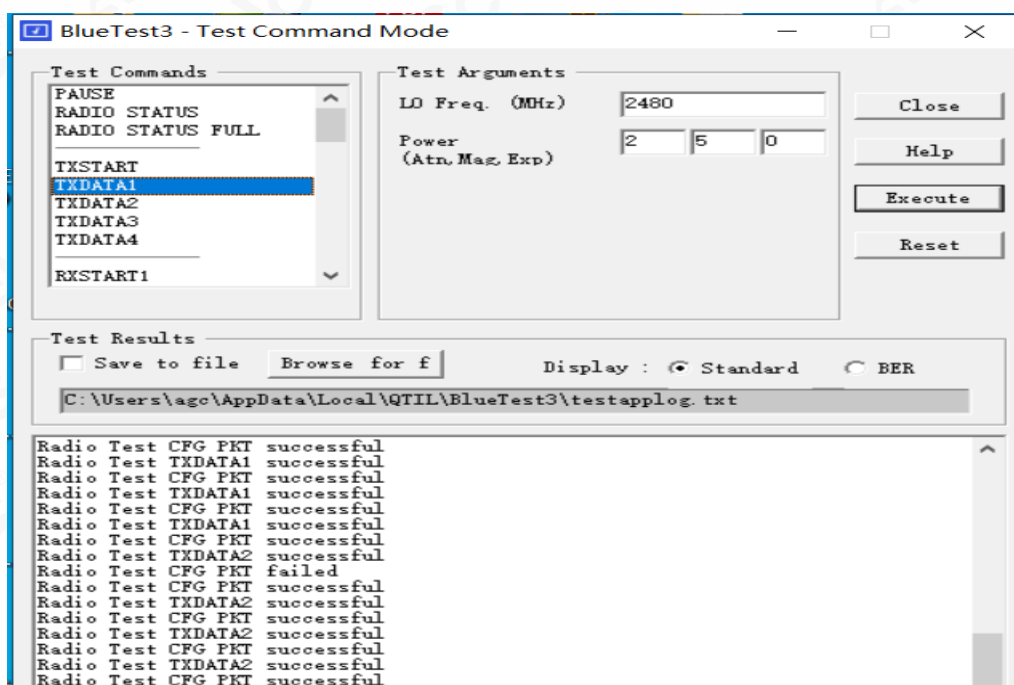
BlueTest3 - Test Command Mode

Test Commands
PAUSE
RADIO STATUS
RADIO STATUS FULL
TXSTART
TXDATA1
TXDATA2
TXDATA3
TXDATA4
RXSTART1

Test Arguments
LO Freq. (MHz) 2480
Power (Atn,Mag,Exp) 2 5 0

Close
Help
Execute
Reset

Test Results
Save to file
Browse for f
Display : Standard BER
C:\Users\agc\AppData\Local\QTIL\BlueTest3\testapplog.txt

Radio Test CFG PKT successful
Radio Test TXDATA1 successful
Radio Test CFG PKT successful
Radio Test TXDATA1 successful
Radio Test CFG PKT successful
Radio Test TXDATA1 successful
Radio Test CFG PKT successful
Radio Test TXDATA2 successful
Radio Test CFG PKT failed
Radio Test CFG PKT successful
Radio Test TXDATA2 successful
Radio Test CFG PKT successful
Radio Test TXDATA2 successful
Radio Test CFG PKT successful
Radio Test TXDATA2 successful
Radio Test CFG PKT successful